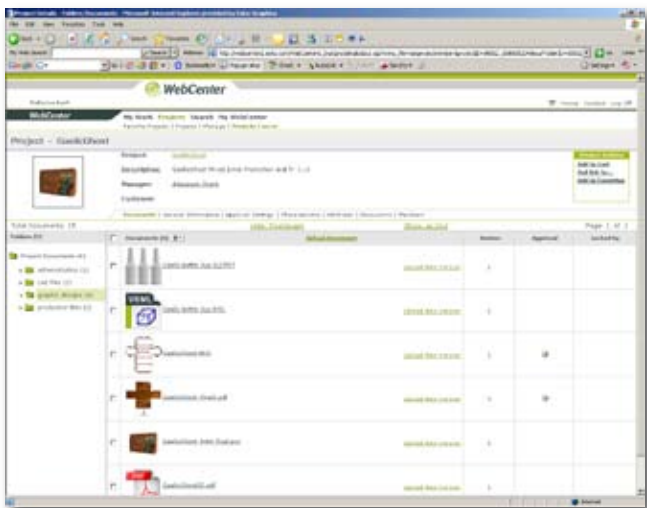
WebCenter

WebCenter

My Work Projects Search My WebCenter

Project - GaelicGhost

Project

Description

Manager

Customer

Documents

Total Documents: 19

Page 1 of 1

Folders

Project Documents

administrative

cad files

graphic designs

production files

VRML

Upload New Version

Upload New Version

Upload New Version

Upload New Version

Upload New Version

Upload New Version

PDF

Internet